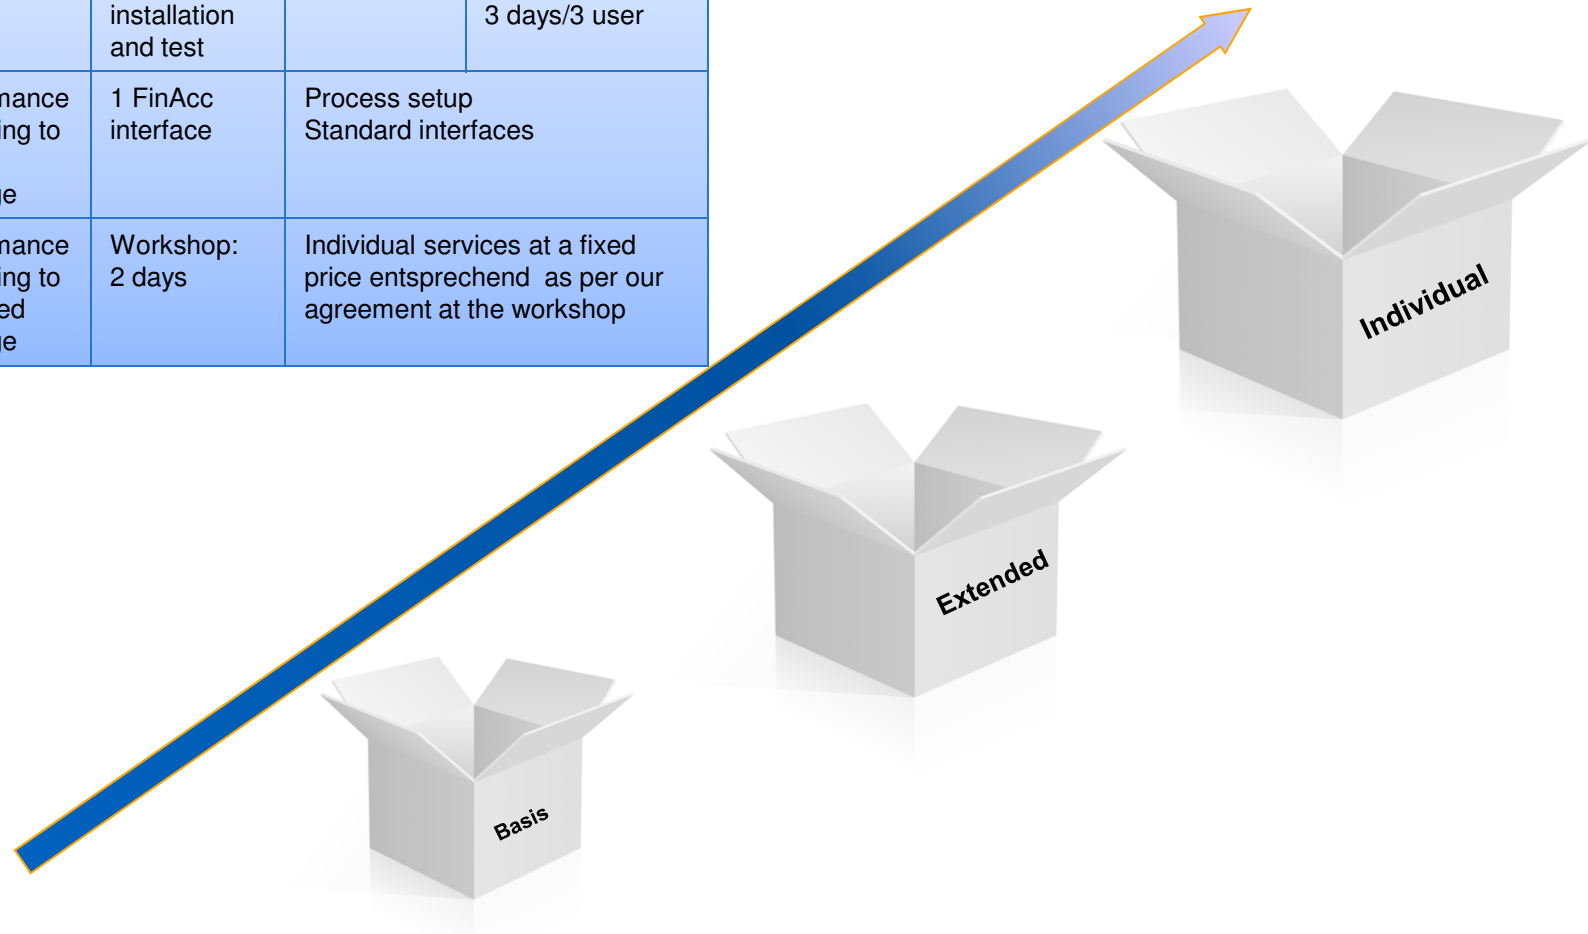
| | | | |
|---|---|---|---|
| | installation and test | | 3 days/3 user |
| nance ing to e | 1 FinAcc interface | Process setup Standard interfaces | |
| nance ing to ed e | Workshop: 2 days | Individual services at a fixed price entsprechend as per our agreement at the workshop | |

Individual

Extended

Basis